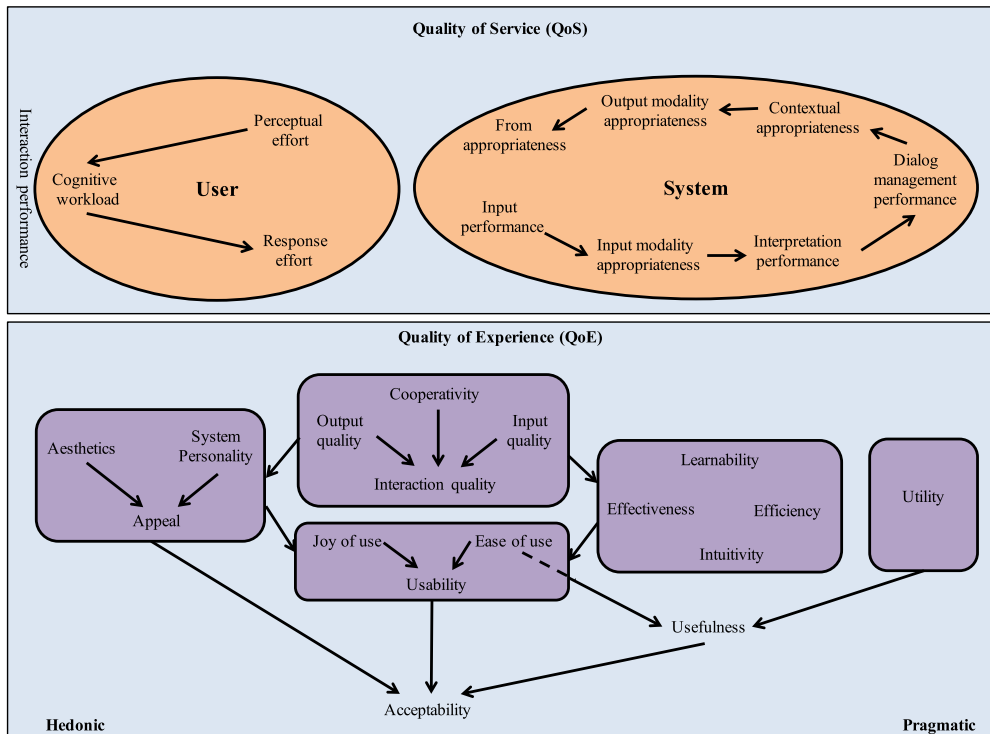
Quality of Service (QoS)

Interaction performance

Perceptual effort

Cognitive workload

User

Response effort

Output modality appropriateness

Contextual appropriateness

From appropriateness

System

Dialog management performance

Input performance

Input modality appropriateness

Interpretation performance

Quality of Experience (QoE)

Cooperativity

Output quality

Input quality

Interaction quality

Aesthetics

System Personality

Appeal

Learnability

Effectiveness

Efficiency

Intuitivity

Utility

Joy of use

Ease of use

Usability

Usefulness

Acceptability

Hedonic

Pragmatic